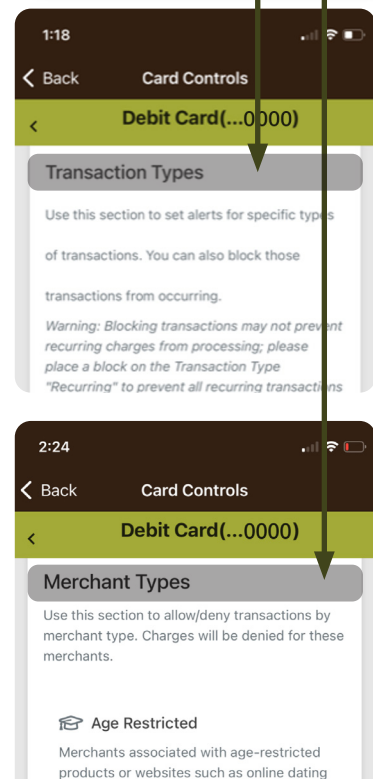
1:18

Back

Card Controls

<

Debit Card(...0000)

Transaction Types

Use this section to set alerts for specific types

of transactions. You can also block those

transactions from occurring.

Warning: Blocking transactions may not prevent recurring charges from processing; please place a block on the Transaction Type "Recurring" to prevent all recurring transactions

2:24

Back

Card Controls

<

Debit Card(...0000)

Merchant Types

Use this section to allow/deny transactions by merchant type. Charges will be denied for these merchants.

Age Restricted

Merchants associated with age-restricted products or websites such as online dating